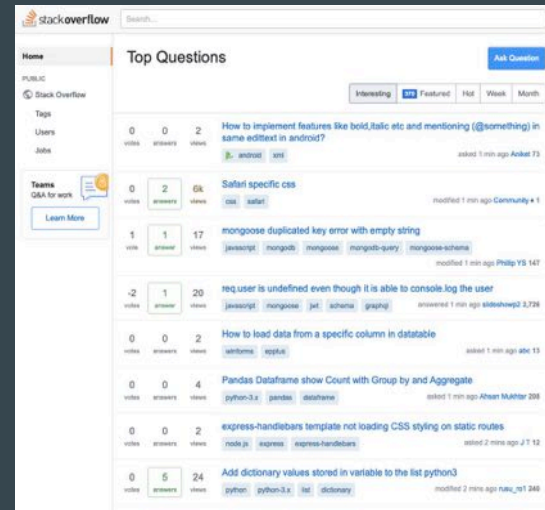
stackoverflow Search...

Home

PUBLIC

Stack Overflow

Tags

Users

Jobs

Teams
Q&A for work

Learn More

Top Questions

Ask Question

Interesting 379 Featured Hot Week Month

0 votes 0 answers 2 views
How to implement features like bold,italic etc and mentioning (@something) in same edittext in android?
android xml
asked 1 min ago Aniket 73

0 votes 2 answers 6k views
Safari specific css
css safari
modified 1 min ago Community ♦ 1

1 vote 1 answer 17 views
mongoose duplicated key error with empty string
javascript mongodb mongoose mongodb-query mongoose-schema
modified 1 min ago Philip YS 147

-2 votes 1 answer 20 views
req.user is undefined even though it is able to console.log the user
javascript mongoose jwt schema graphql
answered 1 min ago slideshowp2 3,726

0 votes 0 answers 2 views
How to load data from a specific column in datatable
winforms epplus
asked 1 min ago abc 13

0 votes 0 answers 4 views
Pandas Dataframe show Count with Group by and Aggregate
python-3.x pandas dataframe
asked 1 min ago Afnan Mukhtar 208

0 votes 0 answers 2 views
express-handlebars template not loading CSS styling on static routes
node.js express express-handlebars
asked 2 mins ago J T 12

0 votes 5 answers 24 views
Add dictionary values stored in variable to the list python3
python python-3.x list dictionary
modified 2 mins ago ruku_rp1 240